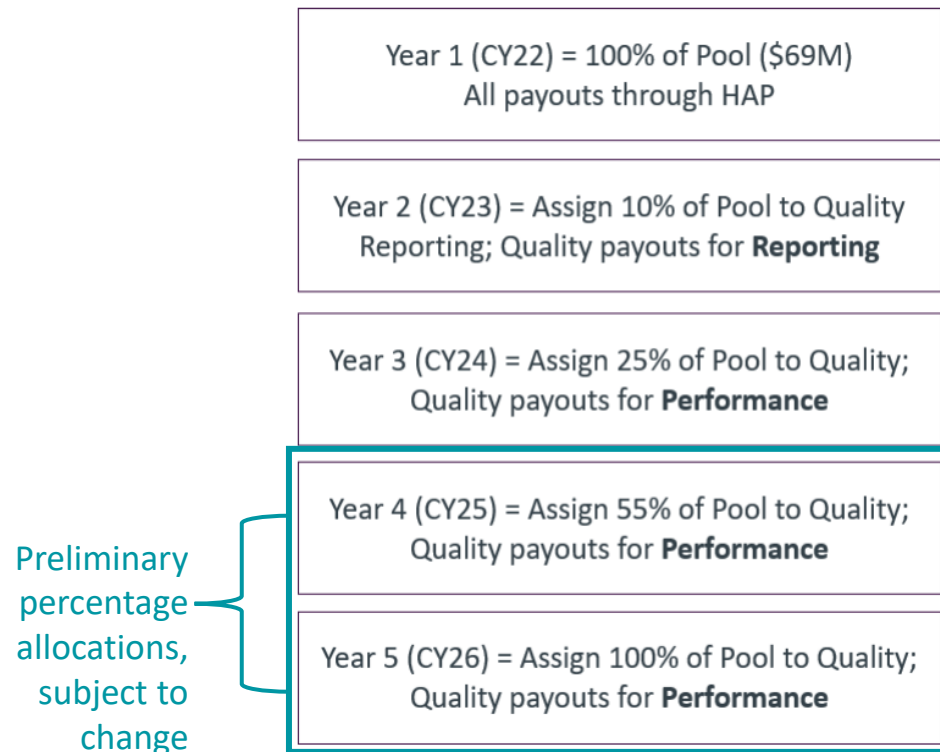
Year 1 (CY22) = 100% of Pool (\$69M)
All payouts through HAP

Year 2 (CY23) = Assign 10% of Pool to Quality Reporting; Quality payouts for **Reporting**

Year 3 (CY24) = Assign 25% of Pool to Quality; Quality payouts for **Performance**

Preliminary percentage allocations, subject to change

Year 4 (CY25) = Assign 55% of Pool to Quality; Quality payouts for **Performance**

Year 5 (CY26) = Assign 100% of Pool to Quality; Quality payouts for **Performance**